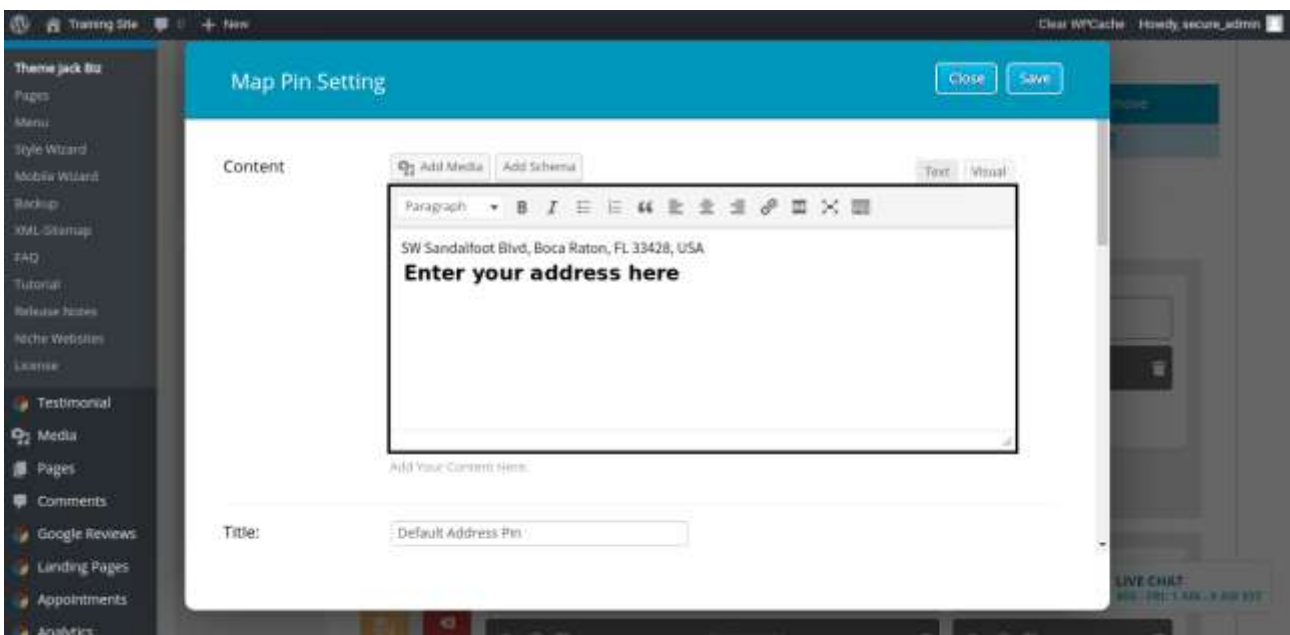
Training Site 0 + New

Clear WPCache Howdy, secure_admin

Theme Jack Biz
Pages
Menu
Style Wizard
Mobile Wizard
Backup
XML-Sitemap
FAQ
Tutorial
Release Notes
Niche Websites
License
Testimonial
Media
Pages
Comments
Google Reviews
Landing Pages
Appointments
Analytics

Map Pin Setting

Close Save

Content

Add Media Add Schema

Text Visual

Paragraph

SW Sandalfoot Blvd, Boca Raton, FL 33428, USA

**Enter your address here**

Add Your Content Here.

Title:

Default Address Pin

LIVE CHAT
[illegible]